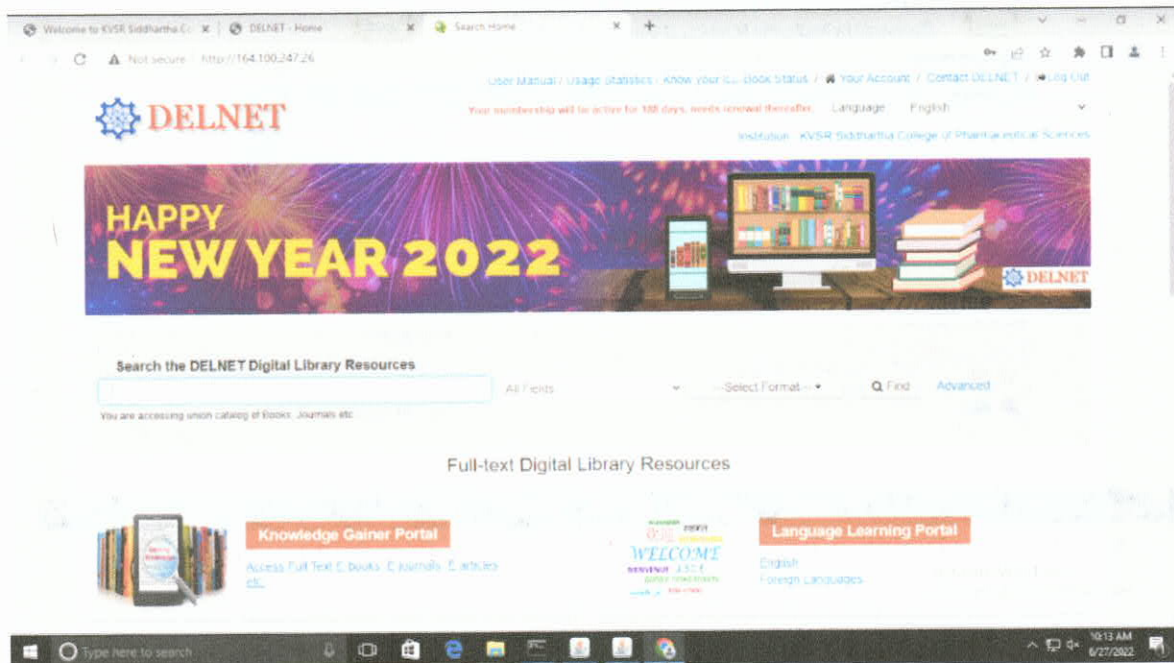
Welcome to KVSR Siddhartha Co × | DELNET - Home × | Search Home × | +

Not secure | http://164.100.247.26

User Manual / Usage Statistics / Know your ILL Book Status / Your Account / Contact DELNET / Log Out

DELNET

Your membership will be active for 188 days, needs renewal thereafter. Language English

Institution : KVSR Siddhartha College of Pharmaceutical Sciences

HAPPY NEW YEAR 2022

DELNET

Search the DELNET Digital Library Resources

All Fields | --Select Format-- | Find | Advanced

You are accessing union catalog of Books, Journals etc

Full-text Digital Library Resources

Knowledge Gainer Portal

Access Full Text E-Books, E-Journals, E-articles etc.

WELCOME

Language Learning Portal

English
Foreign Languages

Type here to search

10:13 AM
6/27/2022